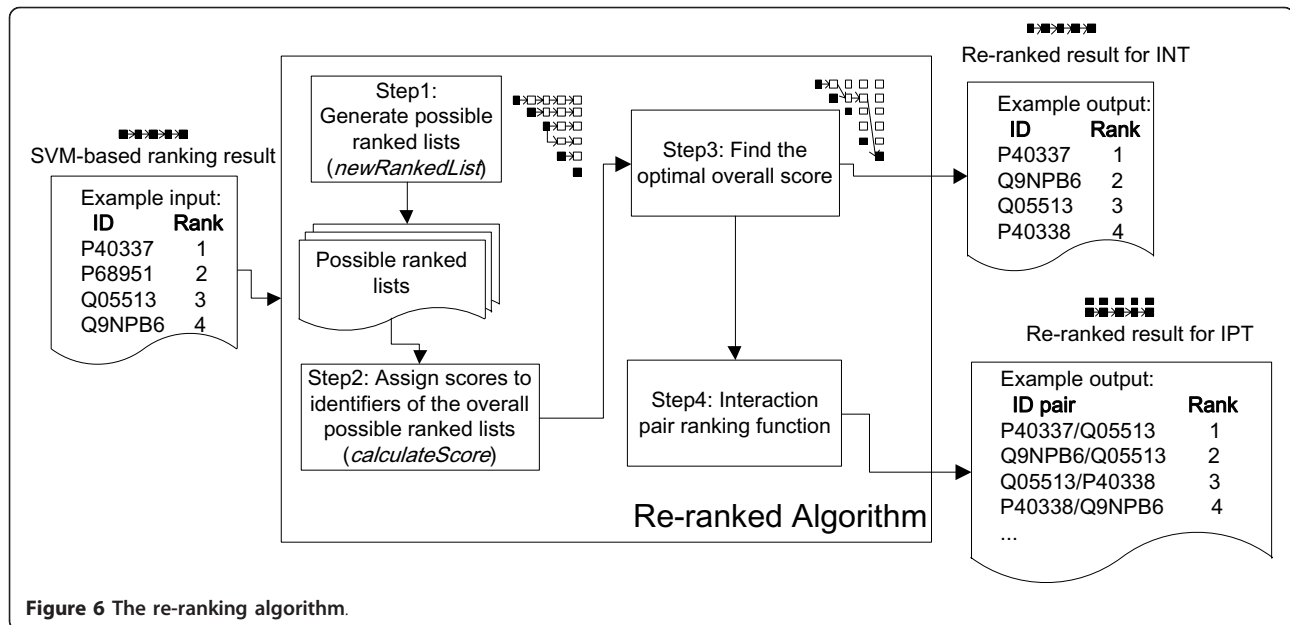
SVM-based ranking result

Example input:

| ID | Rank |
|---|---|
| P40337 | 1 |
| P68951 | 2 |
| Q05513 | 3 |
| Q9NPB6 | 4 |

Step1: Generate possible ranked lists (*newRankedList*)

Possible ranked lists

Step2: Assign scores to identifiers of the overall possible ranked lists (*calculateScore*)

Step3: Find the optimal overall score

Step4: Interaction pair ranking function

Re-ranked Algorithm

Re-ranked result for INT

Example output:

| ID | Rank |
|---|---|
| P40337 | 1 |
| Q9NPB6 | 2 |
| Q05513 | 3 |
| P40338 | 4 |

Re-ranked result for IPT

Example output:

| ID pair | Rank |
|---|---|
| P40337/Q05513 | 1 |
| Q9NPB6/Q05513 | 2 |
| Q05513/P40338 | 3 |
| P40338/Q9NPB6 | 4 |
| ... | |

**Figure 6 The re-ranking algorithm**.